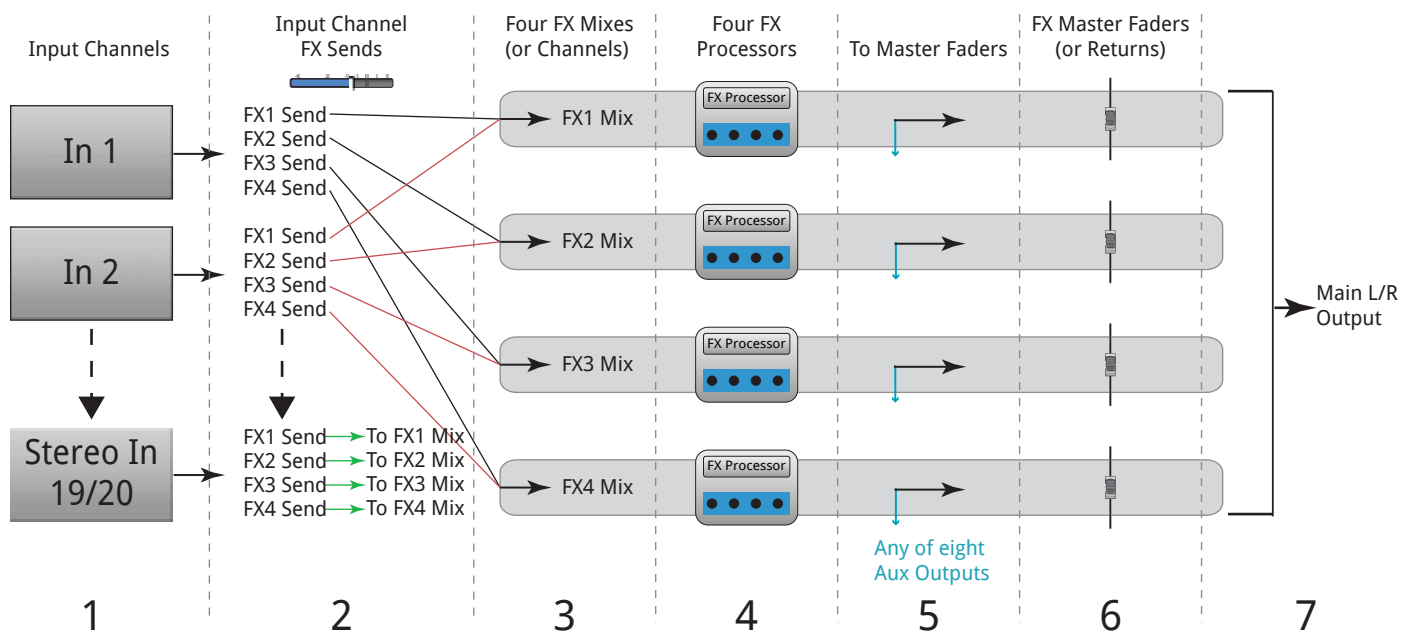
Input Channels

Input Channel FX Sends

Four FX Mixes (or Channels)

Four FX Processors

To Master Faders

FX Master Faders (or Returns)

In 1

In 2

Stereo In 19/20

FX1 Send
FX2 Send
FX3 Send
FX4 Send

FX1 Send
FX2 Send
FX3 Send
FX4 Send

FX1 Send To FX1 Mix
FX2 Send To FX2 Mix
FX3 Send To FX3 Mix
FX4 Send To FX4 Mix

FX1 Mix
FX Processor

FX2 Mix
FX Processor

FX3 Mix
FX Processor

FX4 Mix
FX Processor

Any of eight Aux Outputs

Main L/R Output

1 2 3 4 5 6 7